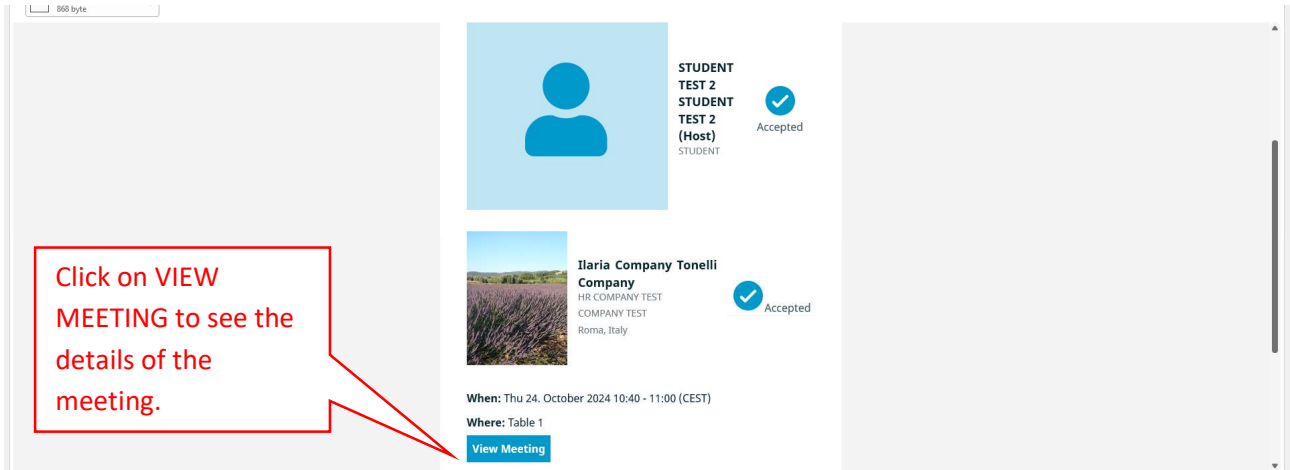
868 byte

STUDENT TEST 2 STUDENT TEST 2 (Host)
STUDENT

Accepted

Ilaria Company Tonelli Company
HR COMPANY TEST
COMPANY TEST
Roma, Italy

Accepted

Click on VIEW MEETING to see the details of the meeting.

**When:** Thu 24. October 2024 10:40 - 11:00 (CEST)

**Where:** Table 1

View Meeting